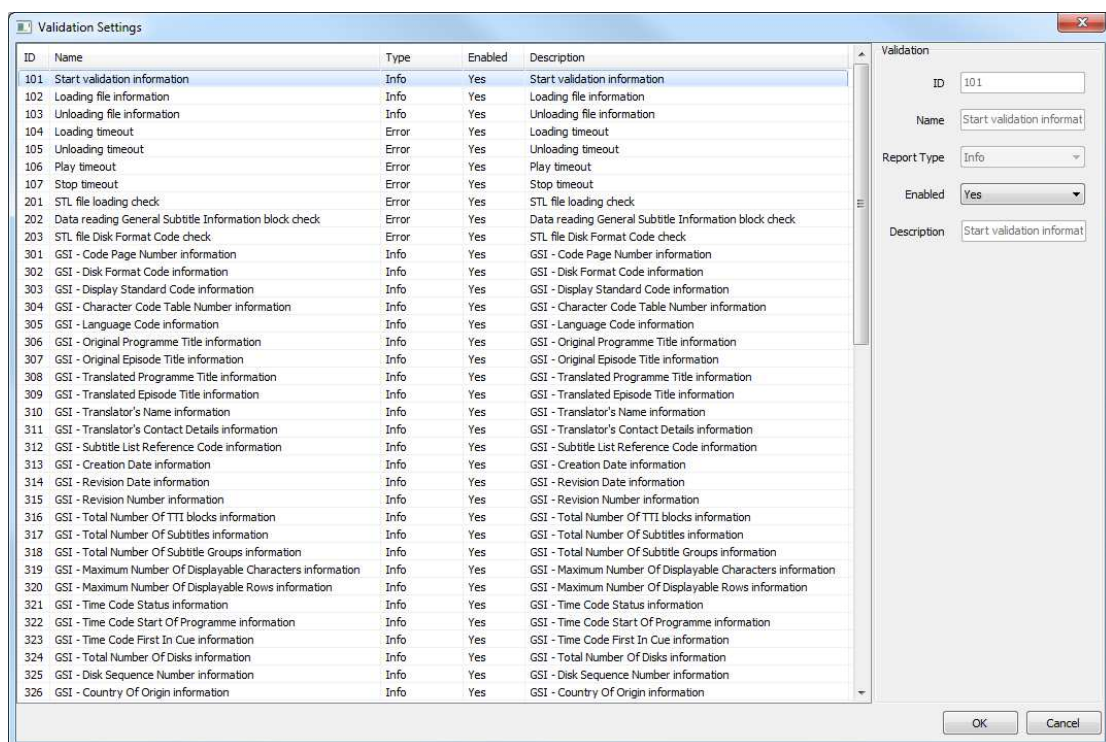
Validation Settings

| ID | Name | Type | Enabled | Description |
|---|---|---|---|---|
| 101 | Start validation information | Info | Yes | Start validation information |
| 102 | Loading file information | Info | Yes | Loading file information |
| 103 | Unloading file information | Info | Yes | Unloading file information |
| 104 | Loading timeout | Error | Yes | Loading timeout |
| 105 | Unloading timeout | Error | Yes | Unloading timeout |
| 106 | Play timeout | Error | Yes | Play timeout |
| 107 | Stop timeout | Error | Yes | Stop timeout |
| 201 | STL file loading check | Error | Yes | STL file loading check |
| 202 | Data reading General Subtitle Information block check | Error | Yes | Data reading General Subtitle Information block check |
| 203 | STL file Disk Format Code check | Error | Yes | STL file Disk Format Code check |
| 301 | GSI - Code Page Number information | Info | Yes | GSI - Code Page Number information |
| 302 | GSI - Disk Format Code information | Info | Yes | GSI - Disk Format Code information |
| 303 | GSI - Display Standard Code information | Info | Yes | GSI - Display Standard Code information |
| 304 | GSI - Character Code Table Number information | Info | Yes | GSI - Character Code Table Number information |
| 305 | GSI - Language Code information | Info | Yes | GSI - Language Code information |
| 306 | GSI - Original Programme Title information | Info | Yes | GSI - Original Programme Title information |
| 307 | GSI - Original Episode Title information | Info | Yes | GSI - Original Episode Title information |
| 308 | GSI - Translated Programme Title information | Info | Yes | GSI - Translated Programme Title information |
| 309 | GSI - Translated Episode Title information | Info | Yes | GSI - Translated Episode Title information |
| 310 | GSI - Translator's Name information | Info | Yes | GSI - Translator's Name information |
| 311 | GSI - Translator's Contact Details information | Info | Yes | GSI - Translator's Contact Details information |
| 312 | GSI - Subtitle List Reference Code information | Info | Yes | GSI - Subtitle List Reference Code information |
| 313 | GSI - Creation Date information | Info | Yes | GSI - Creation Date information |
| 314 | GSI - Revision Date information | Info | Yes | GSI - Revision Date information |
| 315 | GSI - Revision Number information | Info | Yes | GSI - Revision Number information |
| 316 | GSI - Total Number Of TTI blocks information | Info | Yes | GSI - Total Number Of TTI blocks information |
| 317 | GSI - Total Number Of Subtitles information | Info | Yes | GSI - Total Number Of Subtitles information |
| 318 | GSI - Total Number Of Subtitle Groups information | Info | Yes | GSI - Total Number Of Subtitle Groups information |
| 319 | GSI - Maximum Number Of Displayable Characters information | Info | Yes | GSI - Maximum Number Of Displayable Characters information |
| 320 | GSI - Maximum Number Of Displayable Rows information | Info | Yes | GSI - Maximum Number Of Displayable Rows information |
| 321 | GSI - Time Code Status information | Info | Yes | GSI - Time Code Status information |
| 322 | GSI - Time Code Start Of Programme information | Info | Yes | GSI - Time Code Start Of Programme information |
| 323 | GSI - Time Code First In Cue information | Info | Yes | GSI - Time Code First In Cue information |
| 324 | GSI - Total Number Of Disks information | Info | Yes | GSI - Total Number Of Disks information |
| 325 | GSI - Disk Sequence Number information | Info | Yes | GSI - Disk Sequence Number information |
| 326 | GSI - Country Of Origin information | Info | Yes | GSI - Country Of Origin information |

Validation

ID 101

Name Start validation informat

Report Type Info

Enabled Yes

Description Start validation informat

OK Cancel